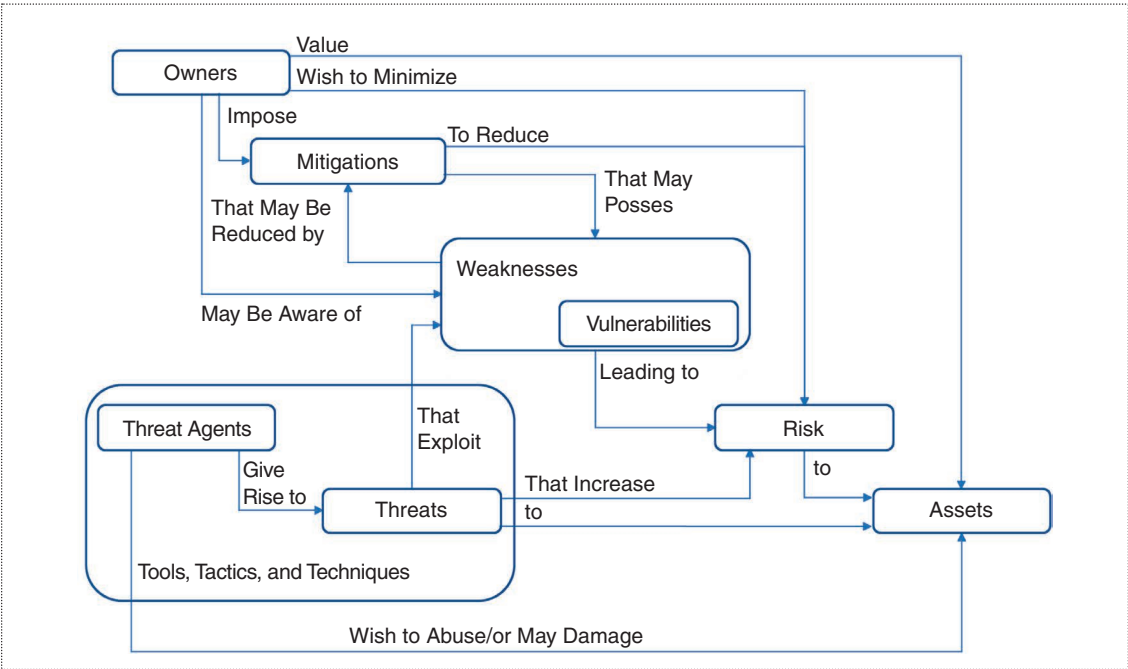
Owners
Value
Wish to Minimize
Impose
To Reduce
Mitigations
That May Posses
That May Be Reduced by
Weaknesses
May Be Aware of
Vulnerabilities
Leading to
That Exploit
Threat Agents
Risk
Give Rise to
to
That Increase
Threats
Assets
to
Tools, Tactics, and Techniques
Wish to Abuse/or May Damage